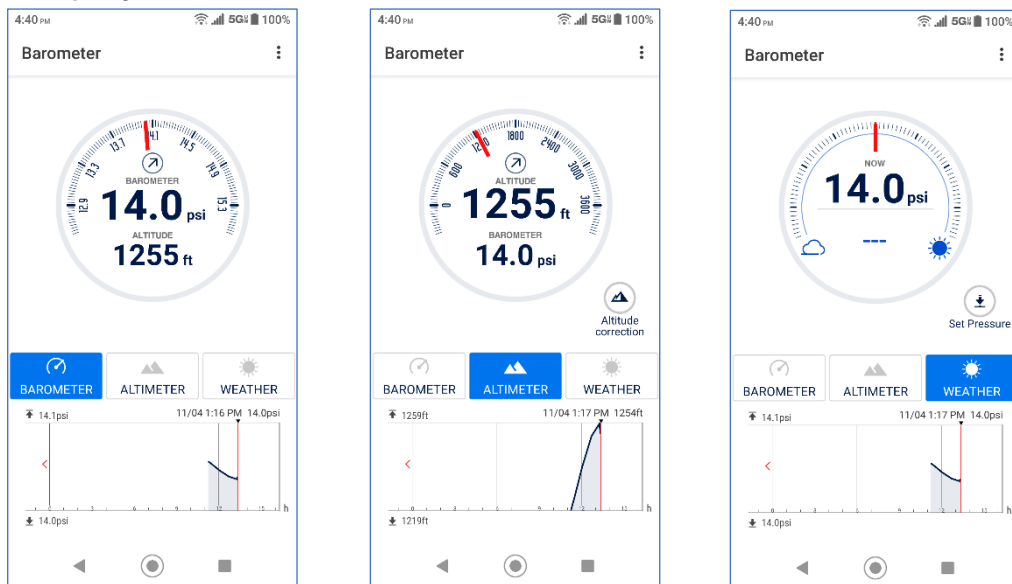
4:40 PM
5G 100%
Barometer
12.9 13.3 13.7 14.1 14.5 14.9 15.3
BAROMETER
14.0 psi
ALTITUDE
1255 ft
BAROMETER
ALTIMETER
WEATHER
14.1psi
11/04 1:16 PM 14.0psi
h
14.0psi

4:40 PM
5G 100%
Barometer
0 600 1200 1800 2400 3000 3600
ALTITUDE
1255 ft
BAROMETER
14.0 psi
Altitude correction
BAROMETER
ALTIMETER
WEATHER
1259ft
11/04 1:17 PM 1254ft
h
1219ft

4:40 PM
5G 100%
Barometer
NOW
14.0 psi
---
Set Pressure
BAROMETER
ALTIMETER
WEATHER
14.1psi
11/04 1:17 PM 14.0psi
h
14.0psi